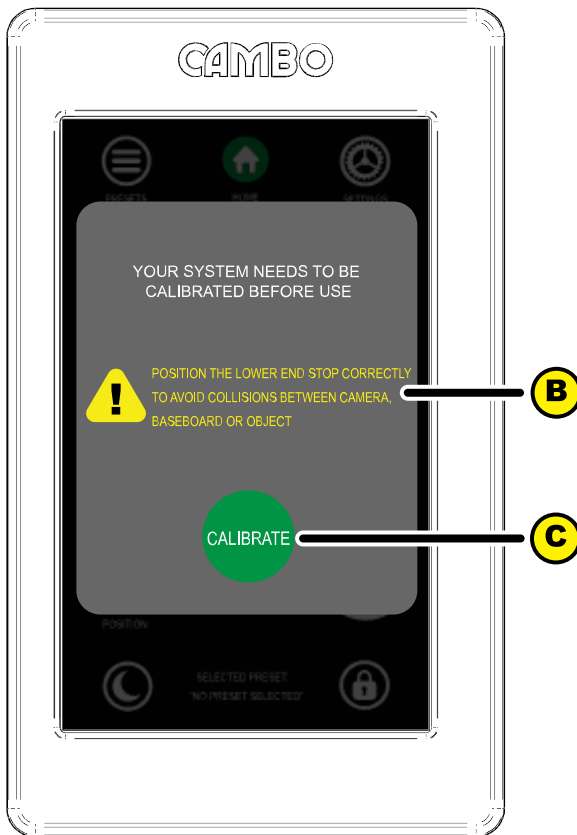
CAMBO

PRESETS HOME SETTINGS

YOUR SYSTEM NEEDS TO BE CALIBRATED BEFORE USE

!

POSITION THE LOWER END STOP CORRECTLY TO AVOID COLLISIONS BETWEEN CAMERA, BASEBOARD OR OBJECT

B

CALIBRATE

C

POSITION

SELECTED PRESET
'NO PRESET SELECTED'